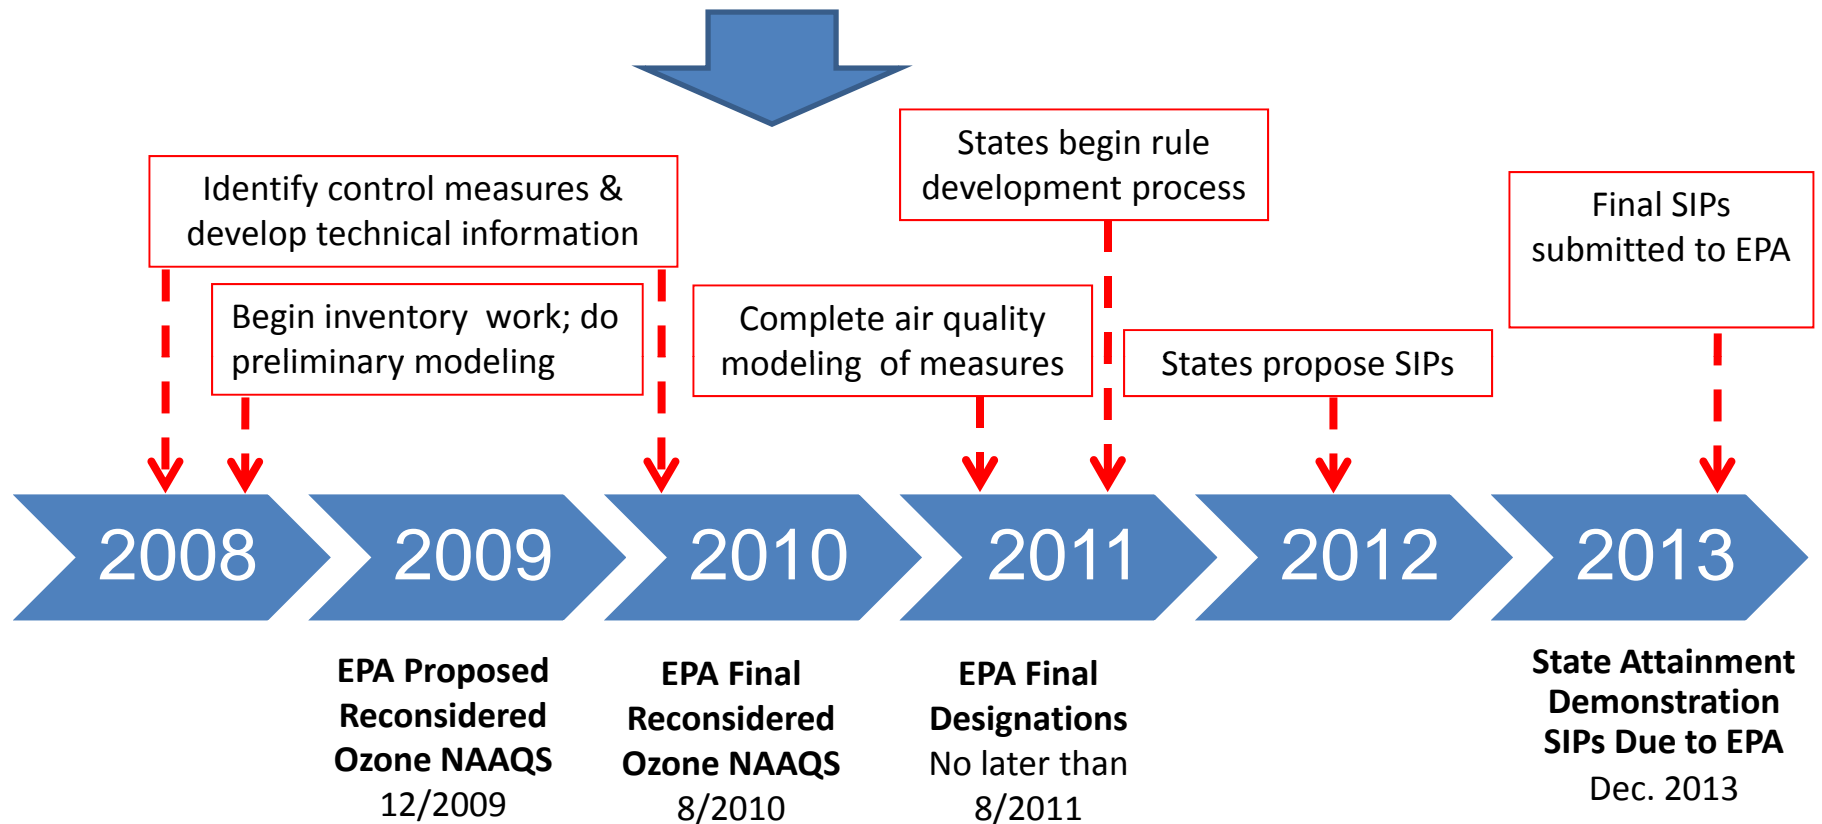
States begin rule development process

Identify control measures & develop technical information

Final SIPs submitted to EPA

Begin inventory work; do preliminary modeling

Complete air quality modeling of measures

States propose SIPs

2008

2009

2010

2011

2012

2013

EPA Proposed Reconsidered Ozone NAAQS
12/2009

EPA Final Reconsidered Ozone NAAQS
8/2010

EPA Final Designations
No later than 8/2011

State Attainment Demonstration SIPs Due to EPA
Dec. 2013